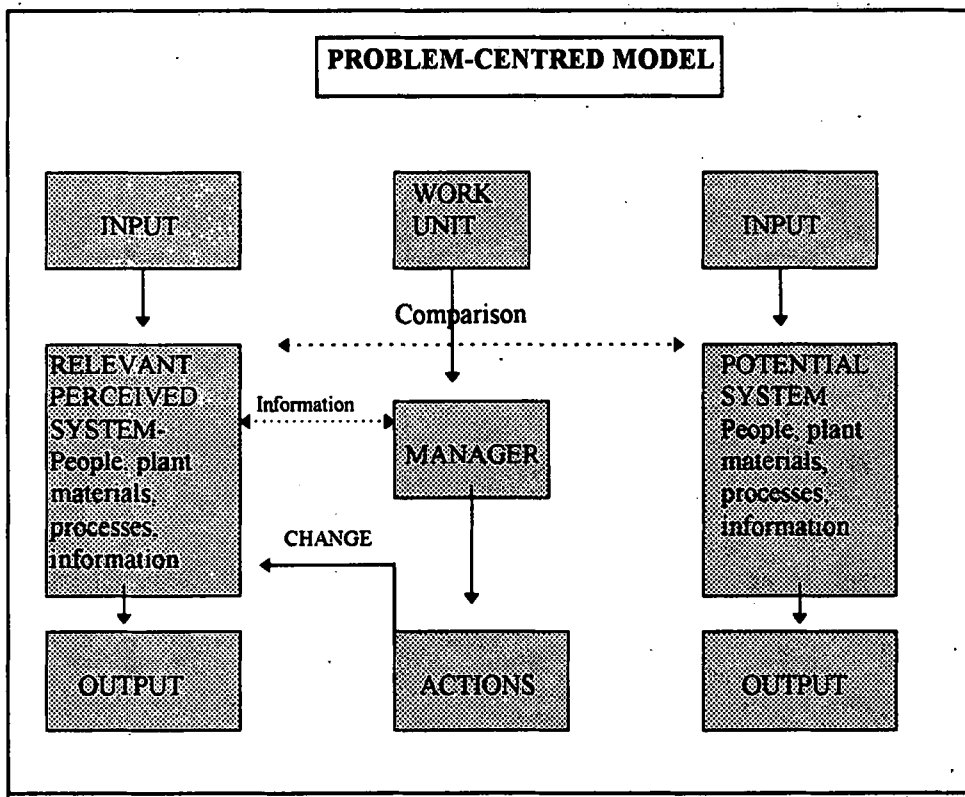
PROBLEM-CENTRED MODEL

INPUT

WORK UNIT

INPUT

Comparison

RELEVANT PERCEIVED SYSTEM- People, plant materials, processes, information

Information

MANAGER

POTENTIAL SYSTEM People, plant materials, processes, information

CHANGE

OUTPUT

ACTIONS

OUTPUT